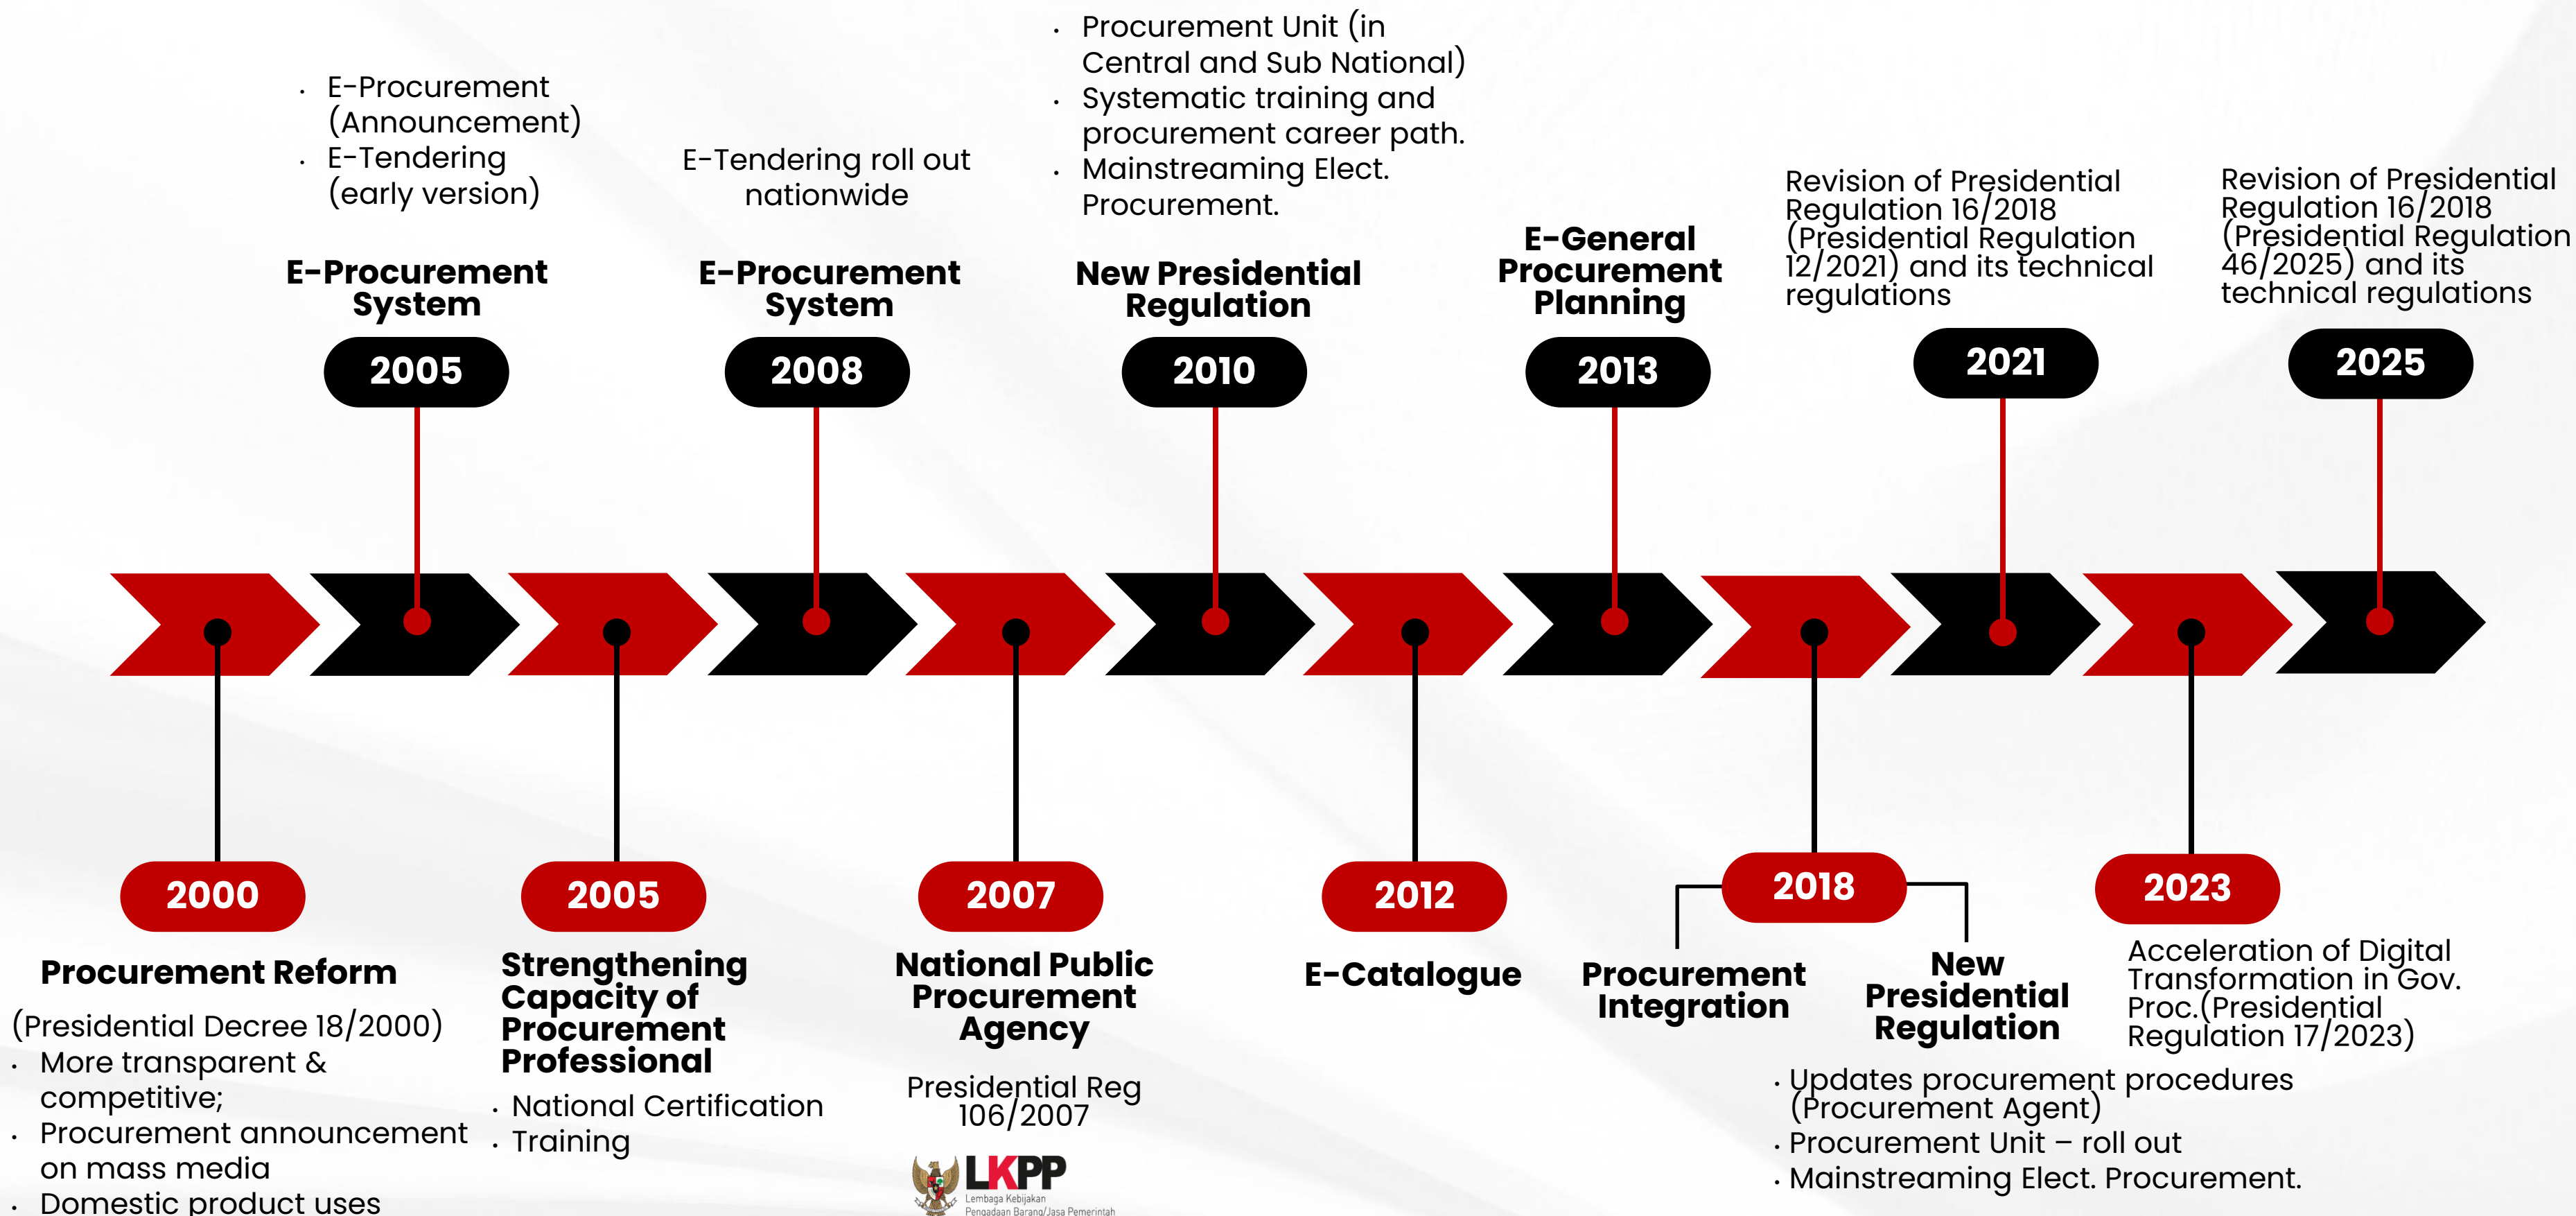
• E-Procurement (Announcement)
• E-Tendering (early version)

E-Procurement System

2005

E-Tendering roll out nationwide

E-Procurement System

2008

• Procurement Unit (in Central and Sub National)
• Systematic training and procurement career path.
• Mainstreaming Elect. Procurement.

New Presidential Regulation

2010

E-General Procurement Planning

2013

Revision of Presidential Regulation 16/2018 (Presidential Regulation 12/2021) and its technical regulations

2021

Revision of Presidential Regulation 16/2018 (Presidential Regulation 46/2025) and its technical regulations

2025

2000

Procurement Reform

(Presidential Decree 18/2000)
• More transparent & competitive;
• Procurement announcement on mass media
• Domestic product uses

2005

Strengthening Capacity of Procurement Professional

• National Certification
• Training

2007

National Public Procurement Agency

Presidential Reg 106/2007

LKPP
Lembaga Kebijakan Pengadaan Barang/Jasa Pemerintah

2012

E-Catalogue

2018

Procurement Integration

New Presidential Regulation

• Updates procurement procedures (Procurement Agent)
• Procurement Unit – roll out
• Mainstreaming Elect. Procurement.

2023

Acceleration of Digital Transformation in Gov. Proc.(Presidential Regulation 17/2023)